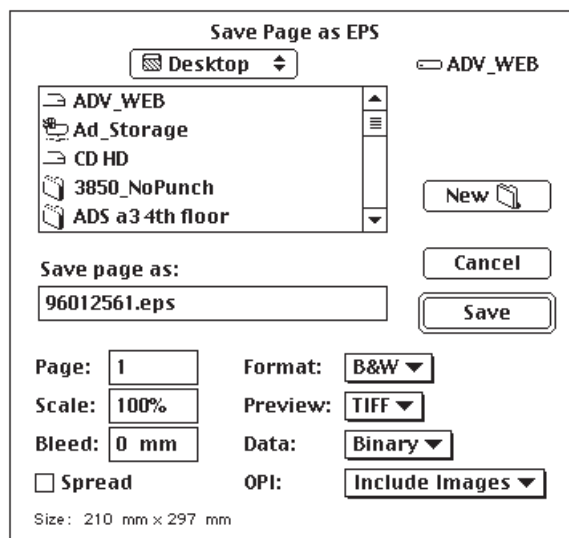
Save Page as EPS

Desktop

ADV_WEB

ADV_WEB
Ad_Storage
CD HD
3850_NoPunch
ADS a3 4th floor

New

Save page as:

96012561.eps

Cancel

Save

Page: 1
Scale: 100%
Bleed: 0 mm
Spread

Format: B&W
Preview: TIFF
Data: Binary
OPI: Include Images

Size: 210 mm × 297 mm